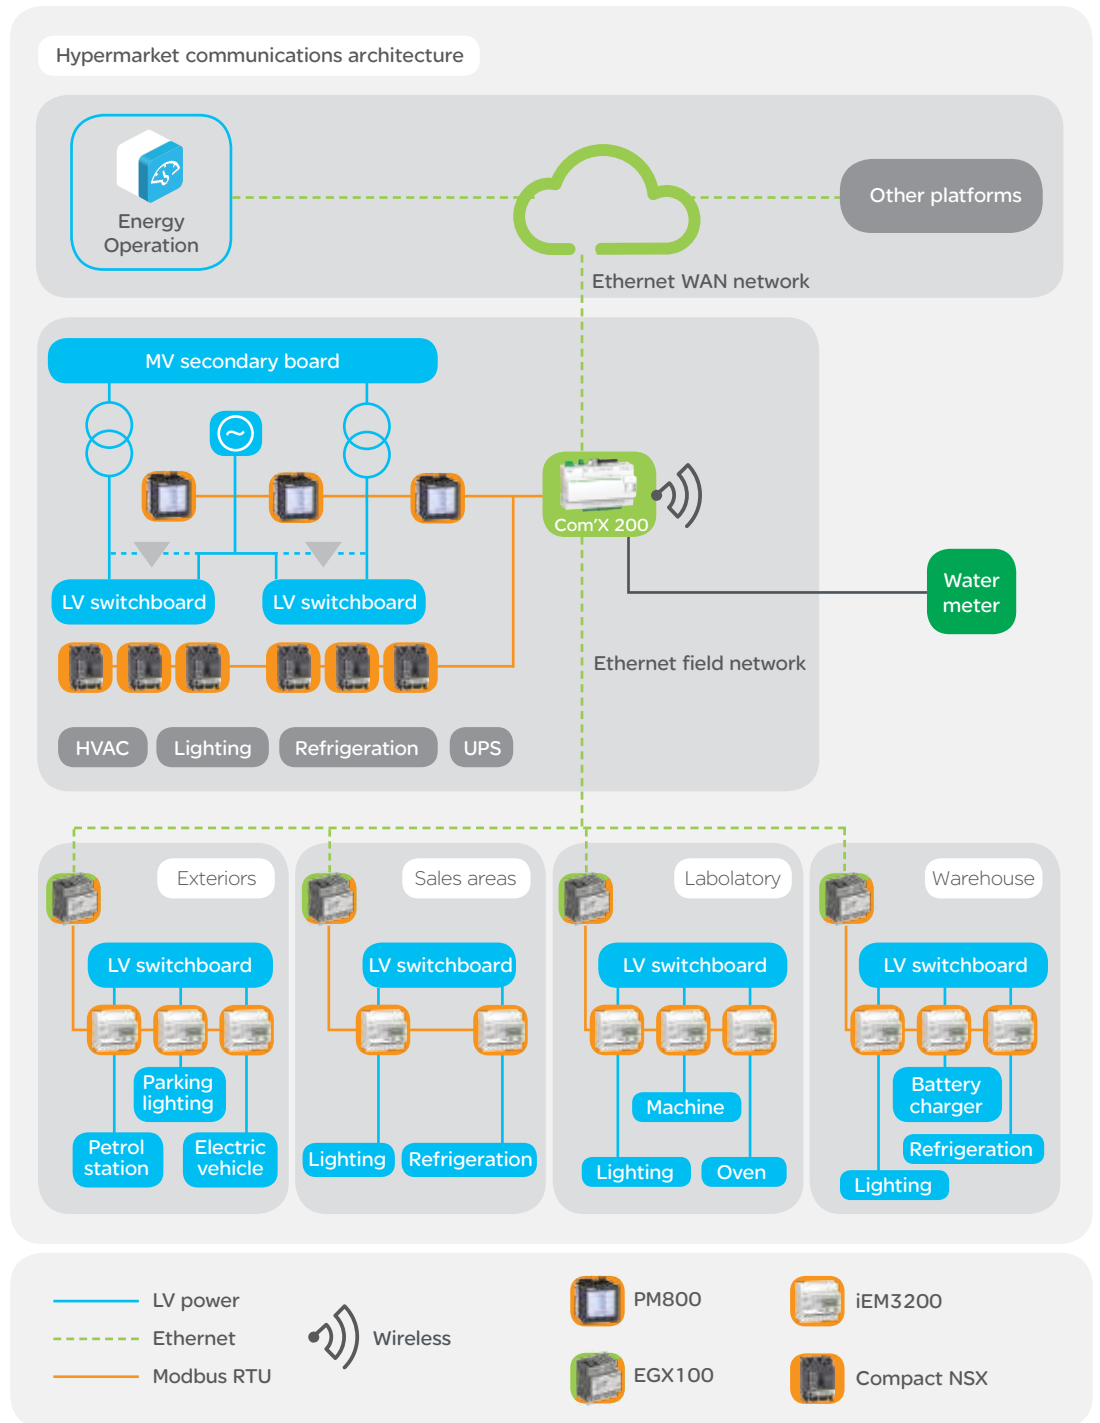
Hypermarket communications architecture

Energy Operation

Other platforms

Ethernet WAN network

MV secondary board

Com'X 200

Water meter

LV switchboard

LV switchboard

Ethernet field network

HVAC

Lighting

Refrigeration

UPS

Exteriors

LV switchboard

Parking lighting

Petrol station

Electric vehicle

Sales areas

LV switchboard

Lighting

Refrigeration

Labolatory

LV switchboard

Machine

Lighting

Oven

Warehouse

LV switchboard

Battery charger

Refrigeration

Lighting

LV power

Ethernet

Modbus RTU

Wireless

PM800

EGX100

iEM3200

Compact NSX